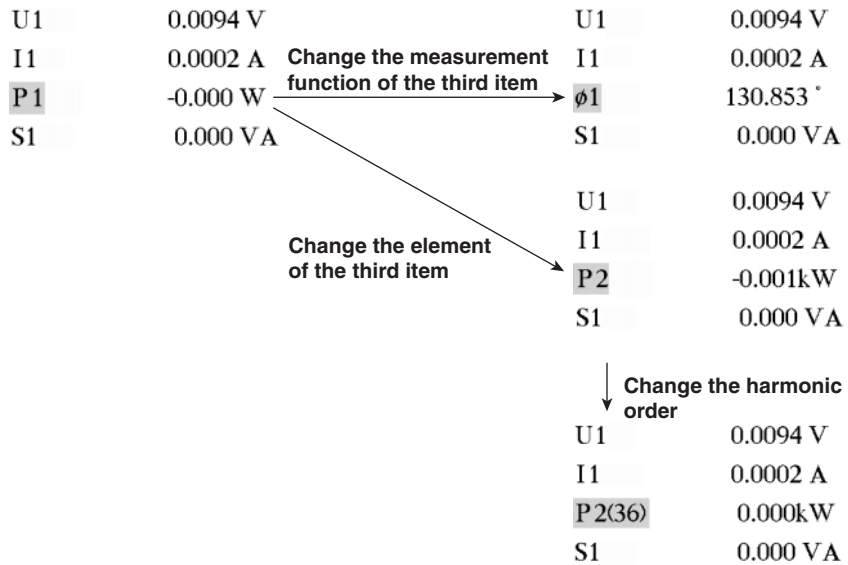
U1 0.0094 V
I1 0.0002 A
P1 -0.000 W
S1 0.000 VA

Change the measurement function of the third item

U1 0.0094 V
I1 0.0002 A
$\phi$1 130.853 °
S1 0.000 VA

Change the element of the third item

U1 0.0094 V
I1 0.0002 A
P2 -0.001kW
S1 0.000 VA

Change the harmonic order

U1 0.0094 V
I1 0.0002 A
P2(36) 0.000kW
S1 0.000 VA